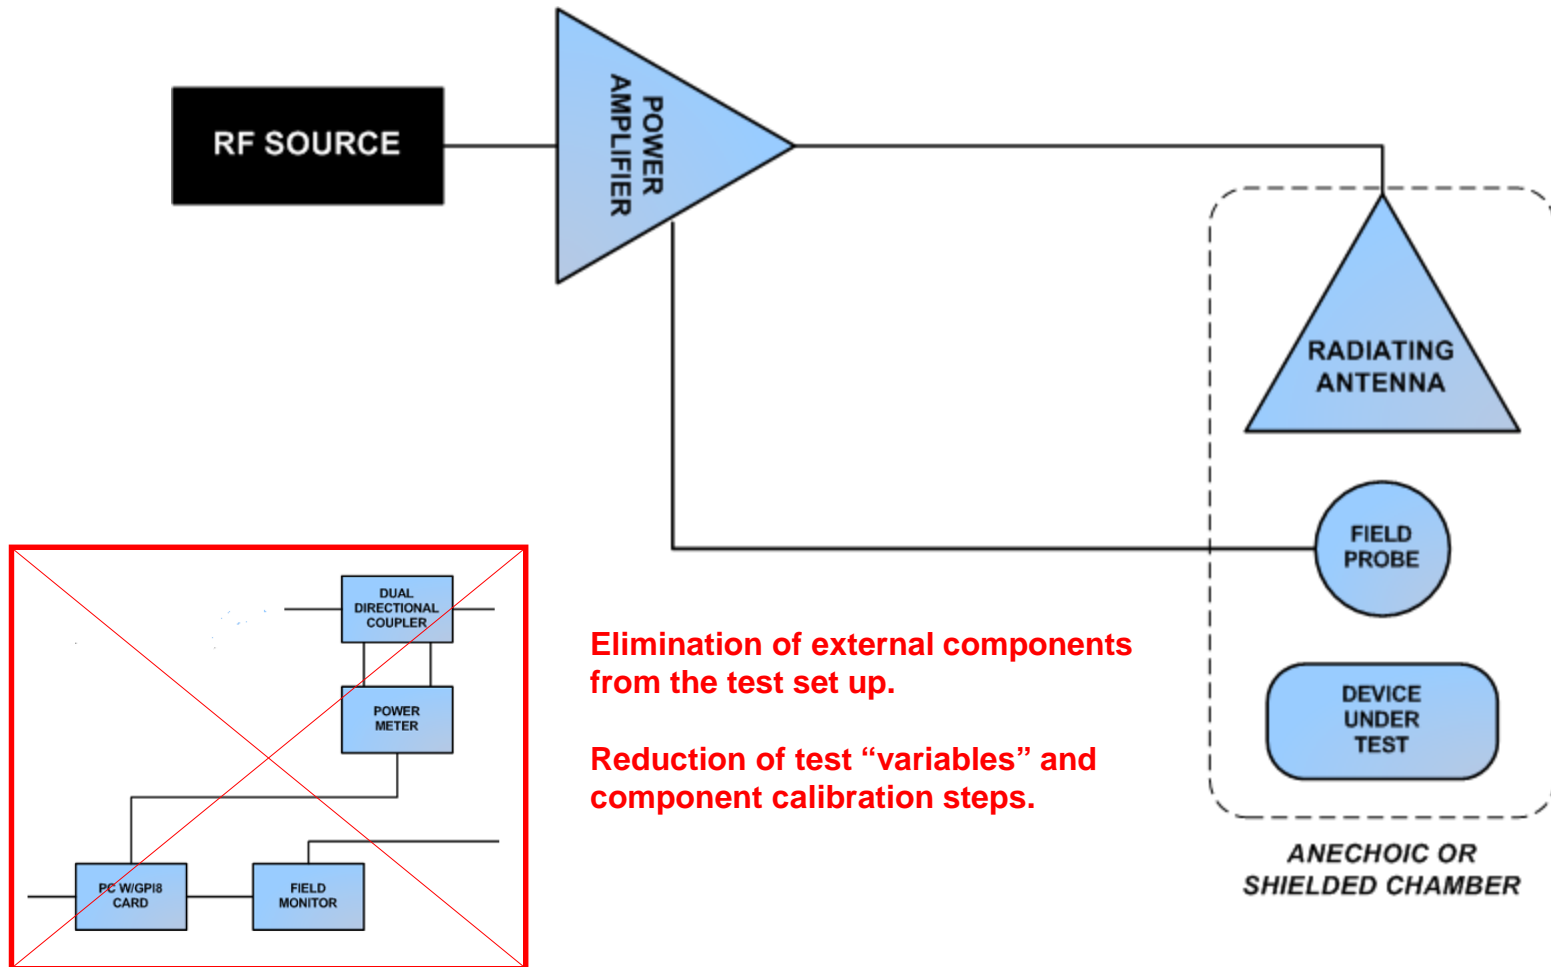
RF SOURCE

POWER AMPLIFIER

RADIATING ANTENNA

FIELD PROBE

DEVICE UNDER TEST

ANECHOIC OR SHIELDED CHAMBER

DUAL DIRECTIONAL COUPLER

POWER METER

PC W/GPI8 CARD

FIELD MONITOR

Elimination of external components from the test set up.

Reduction of test “variables” and component calibration steps.